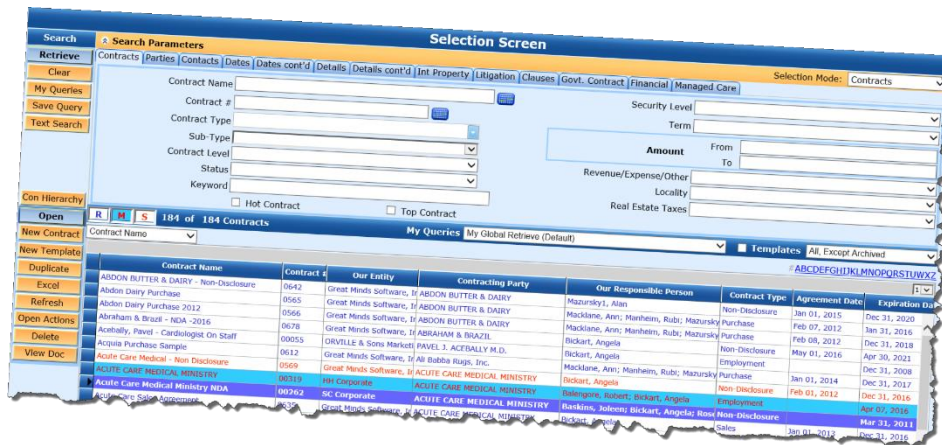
Search
Retrieve
Clear
My Queries
Save Query
Text Search
Con Hierarchy
Open
New Contract
New Template
Duplicate
Excel
Refresh
Open Actions
Delete
View Doc

Search Parameters

Selection Screen

Contracts | Parties | Contacts | Dates | Dates cont'd | Details | Details cont'd | Int Property | Litigation | Clauses | Govt. Contract | Financial | Managed Care

Selection Mode: Contracts

Contract Name
Contract #
Contract Type
Sub-Type
Contract Level
Status
Keyword
Hot Contract
Top Contract

Security Level
Term
Amount
From
To
Revenue/Expense/Other
Locality
Real Estate Taxes

R M S 184 of 184 Contracts

Contract Name

My Queries My Global Retrieve (Default)

Templates All, Except Archived

ABCDEFGHIJKLMNOPQRSTUWXZ

1

| Contract Name | Contract # | Our Entity | Contracting Party | Our Responsible Person | Contract Type | Agreement Date | Expiration Da |
|---|---|---|---|---|---|---|---|
| ABDON BUTTER & DAIRY - Non-Disclosure | 0642 | Great Minds Software, I | ABDON BUTTER & DAIRY | Mazursky1, Alan | Non-Disclosure | Jan 01, 2015 | Dec 31, 2020 |
| Abdon Dairy Purchase | 0565 | Great Minds Software, I | ABDON BUTTER & DAIRY | Macklane, Ann; Manheim, Rubi; Mazursky | Purchase | Feb 07, 2012 | Jan 31, 2016 |
| Abdon Dairy Purchase 2012 | 0565 | Great Minds Software, I | ABDON BUTTER & DAIRY | Macklane, Ann; Manheim, Rubi; Mazursky | Purchase | Feb 08, 2012 | Dec 31, 2018 |
| Abraham & Brazil - NDA -2016 | 0678 | Great Minds Software, I | ABRAHAM & BRAZIL | Macklane, Ann; Manheim, Rubi; Mazursky | Non-Disclosure | May 01, 2016 | Apr 30, 2021 |
| Acebally, Pavel - Cardiologist On Staff | 00055 | ORVILLE & Sons Market | PAVEL J. ACEBALLY M.D. | Bickart, Angela | Employment | | Dec 31, 2008 |
| Acquia Purchase Sample | 0612 | Great Minds Software, I | Ali Babba Rugs, Inc. | Bickart, Angela | Purchase | | Dec 31, 2016 |
| Acute Care Medical - Non Disclosure | 0569 | Great Minds Software, I | ACUTE CARE MEDICAL MINISTRY | Macklane, Ann; Manheim, Rubi; Mazursky | | | |
| ACUTE CARE MEDICAL MINISTRY | 00319 | RH Corporate | ACUTE CARE MEDICAL MINISTRY | Bickart, Angela | Non Disclosure | Jan 01, 2014 | Dec 31, 2017 |
| Acute Care Medical Ministry NDA | 00262 | SC Corporate | ACUTE CARE MEDICAL MINISTRY | Ballengore, Robert; Bickart, Angela | Employment | Feb 01, 2012 | Dec 31, 2016 |
| Acute Care Sales Agreement | 0635 | Great Minds Software, I | ACUTE CARE MEDICAL MINISTRY | Baskins, Joleen; Bickart, Angela; Ros | Non-Disclosure | | Apr 07, 2016 |
| | | | | | Sales | Jan 01, 2012 | Mar 31, 2011 |
| | | | | | | | Dec 31, 2016 |